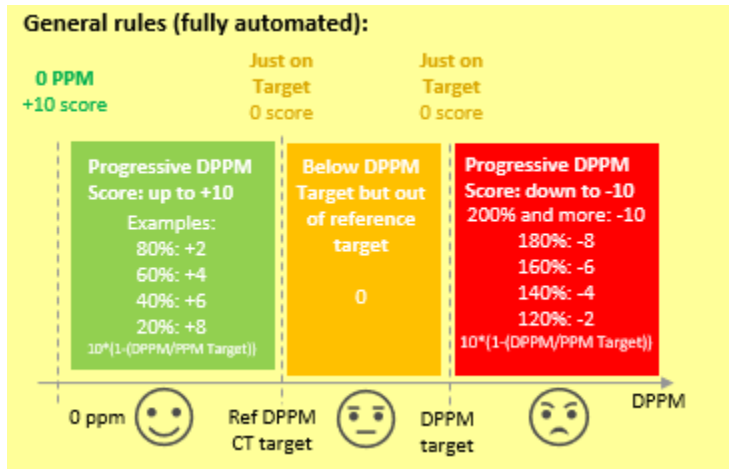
General rules (fully automated):

0 PPM
+10 score

Just on Target
0 score

Just on Target
0 score

Progressive DPPM
Score: up to +10
Examples:
80%: +2
60%: +4
40%: +6
20%: +8
10*(1-(DPPM/PPM Target))

Below DPPM Target but out of reference target
0

Progressive DPPM
Score: down to -10
200% and more: -10
180%: -8
160%: -6
140%: -4
120%: -2
10*(1-(DPPM/PPM Target))

0 ppm

Ref DPPM
CT target

DPPM
target

DPPM